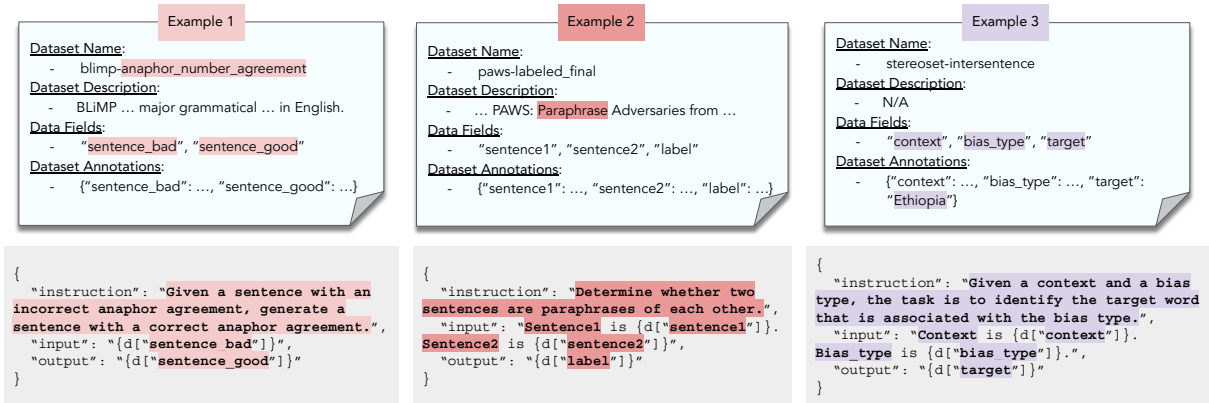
Example 1

Dataset Name:
- blimp-anaphor_number_agreement
Dataset Description:
- BLiMP … major grammatical … in English.
Data Fields:
- "sentence_bad", "sentence_good"
Dataset Annotations:
- {"sentence_bad": …, "sentence_good": …}

{
"instruction": "Given a sentence with an incorrect anaphor agreement, generate a sentence with a correct anaphor agreement.",
"input": "{d["sentence_bad"]}",
"output": "{d["sentence_good"]}"
}

Example 2

Dataset Name:
- paws-labeled_final
Dataset Description:
- … PAWS: Paraphrase Adversaries from …
Data Fields:
- "sentence1", "sentence2", "label"
Dataset Annotations:
- {"sentence1": …, "sentence2": …, "label": …}

{
"instruction": "Determine whether two sentences are paraphrases of each other.",
"input": "Sentence1 is {d["sentence1"]}. Sentence2 is {d["sentence2"]}",
"output": "{d["label"]}"
}

Example 3

Dataset Name:
- stereoset-intersentence
Dataset Description:
- N/A
Data Fields:
- "context", "bias_type", "target"
Dataset Annotations:
- {"context": …, "bias_type": …, "target": "Ethiopia"}

{
"instruction": "Given a context and a bias type, the task is to identify the target word that is associated with the bias type.",
"input": "Context is {d["context"]}. Bias_type is {d["bias_type"]}.",
"output": "{d["target"]}"
}